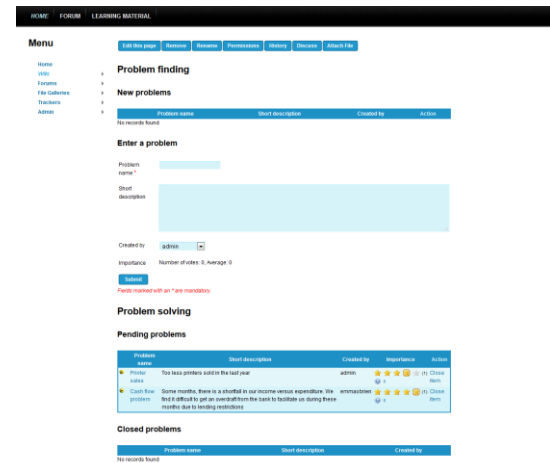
HOME FORUM LEARNING MATERIAL

Menu

Home
Wiki
Forums
File Galleries
Trackers
Admin

Edit this page | Remove | Rename | Permissions | History | Discuss | Attach File

Problem finding

New problems

| Problem name | Short description | Created by | Action |
|---|---|---|---|
| No records found | | | |

Enter a problem

Problem name *

Short description

Created by admin

Importance Number of votes: 0, Average: 0

Submit

Fields marked with an * are mandatory.

Problem solving

Pending problems

| | Problem name | Short description | Created by | Importance | Action |
|---|---|---|---|---|---|
| | Printer sales | Too less printers sold in the last year | admin | (1) | Close item |
| | Cash flow problem | Some months, there is a shortfall in our income versus expenditure. We find it difficult to get an overdraft from the bank to facilitate us during these months due to lending restrictions | emmaadmin | (1) | Close item |

Closed problems

| Problem name | Short description | Created by |
|---|---|---|
| No records found | | |